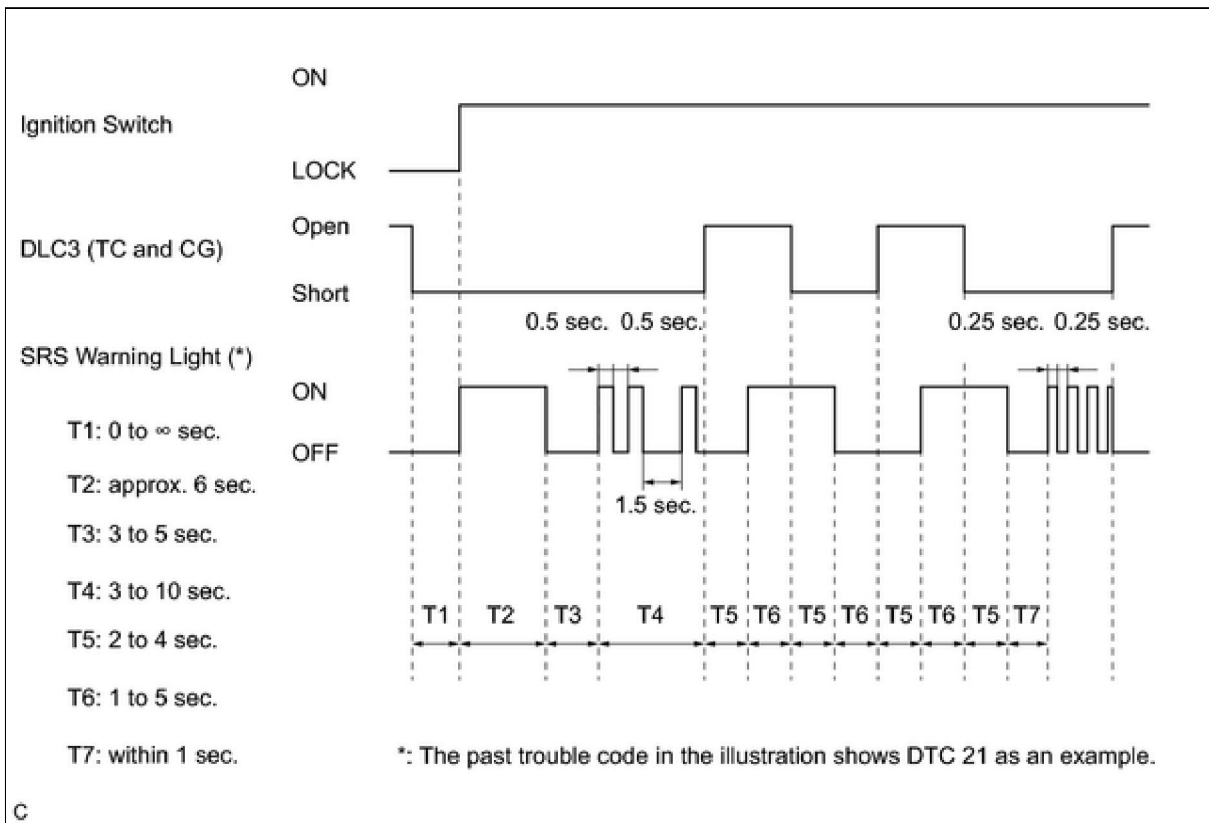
Ignition Switch

ON

LOCK

DLC3 (TC and CG)

Open

Short

0.5 sec. 0.5 sec.

0.25 sec. 0.25 sec.

SRS Warning Light (*)

ON

OFF

1.5 sec.

T1: 0 to ∞ sec.

T2: approx. 6 sec.

T3: 3 to 5 sec.

T4: 3 to 10 sec.

T5: 2 to 4 sec.

T6: 1 to 5 sec.

T7: within 1 sec.

| T1 | T2 | T3 | T4 | T5 | T6 | T5 | T6 | T5 | T6 | T5 | T7 |
|---|---|---|---|---|---|---|---|---|---|---|---|

*: The past trouble code in the illustration shows DTC 21 as an example.

C